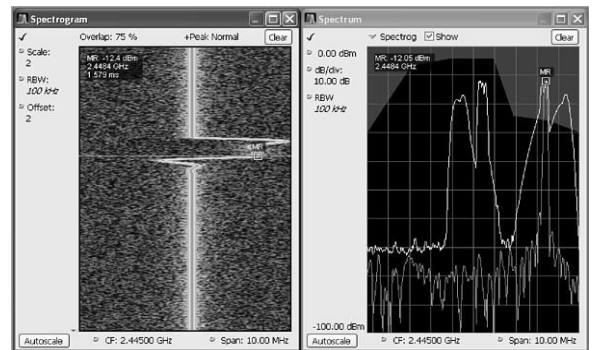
Spectrogram

Overlap: 75 %

+Peak Normal

Clear

Scale:
2

RBW:
100 kHz

Offset:
2

MR: -12.4 dBm
2.4484 GHz
1.573 ms

MR

Autoscale

CF: 2.44500 GHz

Span: 10.00 MHz

Spectrum

Spectrog

Show

Clear

0.00 dBm

dB/div:
10.00 dB

RBW
100 kHz

MR: -12.05 dBm
2.4484 GHz

MR

-100.00 dBm

Autoscale

CF: 2.44500 GHz

Span: 10.00 MHz